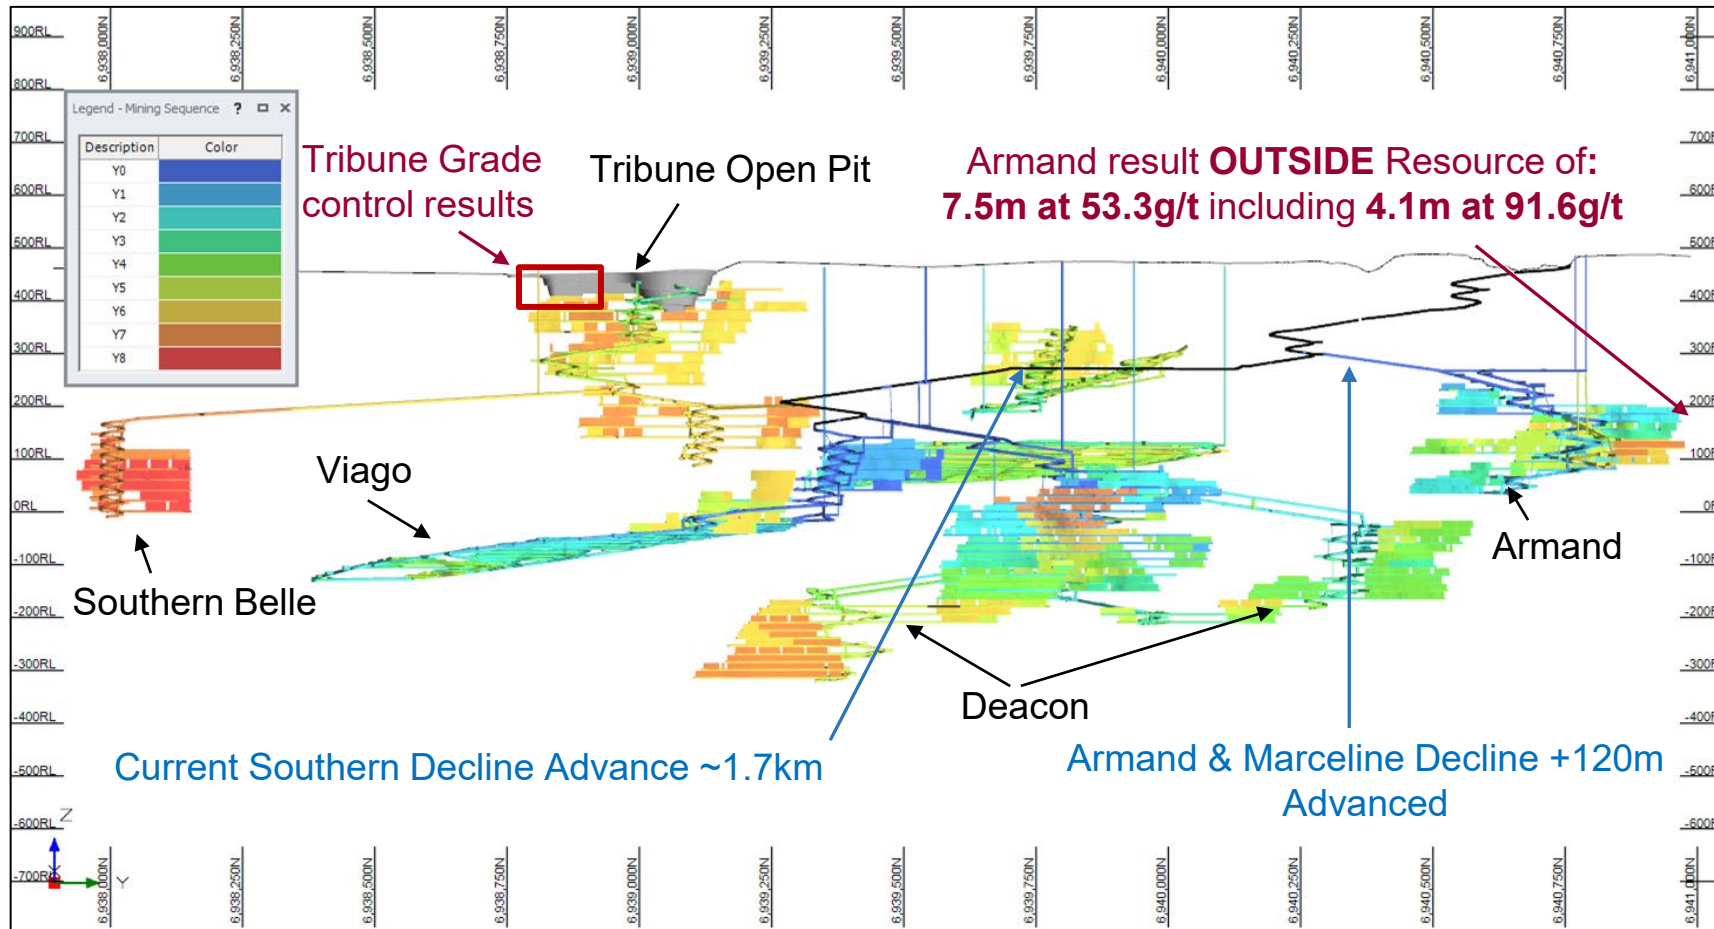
900RL
800RL
700RL
600RL
500RL
400RL
300RL
200RL
100RL
0RL
-100RL
-200RL
-300RL
-400RL
-500RL
-600RL
-700RL

6,938,000N
6,938,250N
6,938,500N
6,938,750N
6,939,000N
6,939,250N
6,939,500N
6,939,750N
6,940,000N
6,940,250N
6,940,500N
6,940,750N
6,941,000N

Legend - Mining Sequence ? ▢ ✕

| Description | Color |
|---|---|
| Y0 | |
| Y1 | |
| Y2 | |
| Y3 | |
| Y4 | |
| Y5 | |
| Y6 | |
| Y7 | |
| Y8 | |

Tribune Grade control results

Tribune Open Pit

Armand result **OUTSIDE** Resource of: **7.5m at 53.3g/t** including **4.1m at 91.6g/t**

700R
600R
500R
400R
300R
200R
100R
0R
-100R
-200R
-300R
-400R
-500R
-600R

Viago

Southern Belle

Armand

Deacon

Current Southern Decline Advance ~1.7km

Armand & Marceline Decline +120m Advanced

Z
Y

6,938,000N
6,938,250N
6,938,500N
6,938,750N
6,939,000N
6,939,250N
6,939,500N
6,939,750N
6,940,000N
6,940,250N
6,940,500N
6,940,750N
6,941,000N